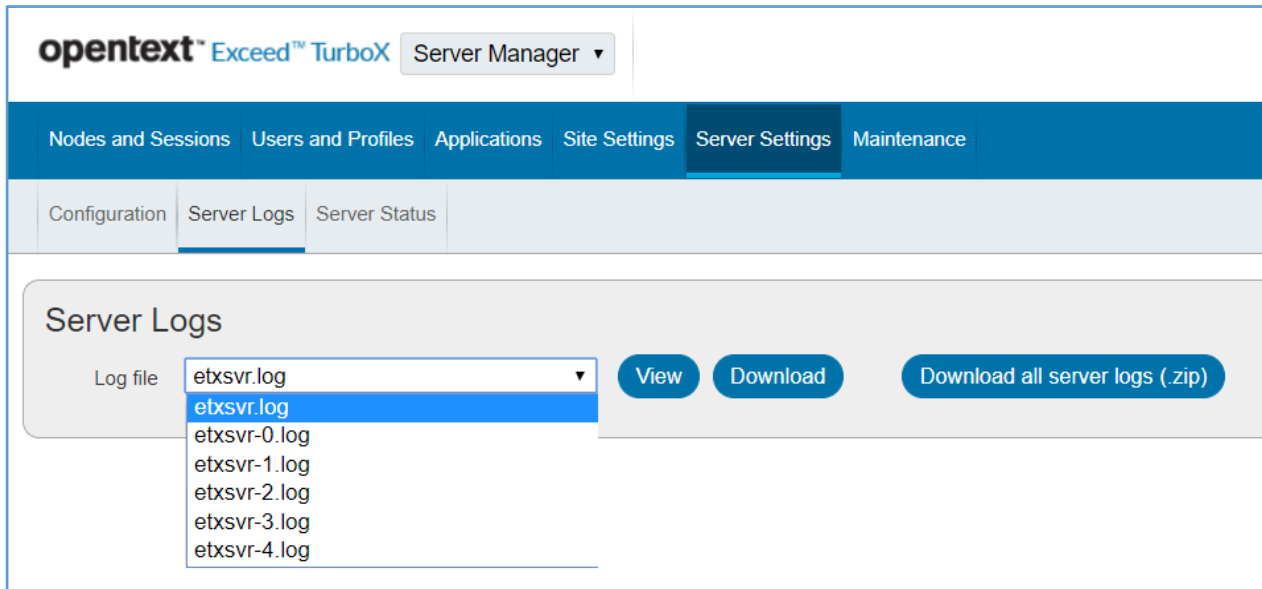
opentext™ Exceed™ TurboX Server Manager ▾

Nodes and Sessions Users and Profiles Applications Site Settings Server Settings Maintenance

Configuration Server Logs Server Status

Server Logs

Log file etxsvr.log ▾ View Download Download all server logs (.zip)

etxsvr.log
etxsvr-0.log
etxsvr-1.log
etxsvr-2.log
etxsvr-3.log
etxsvr-4.log